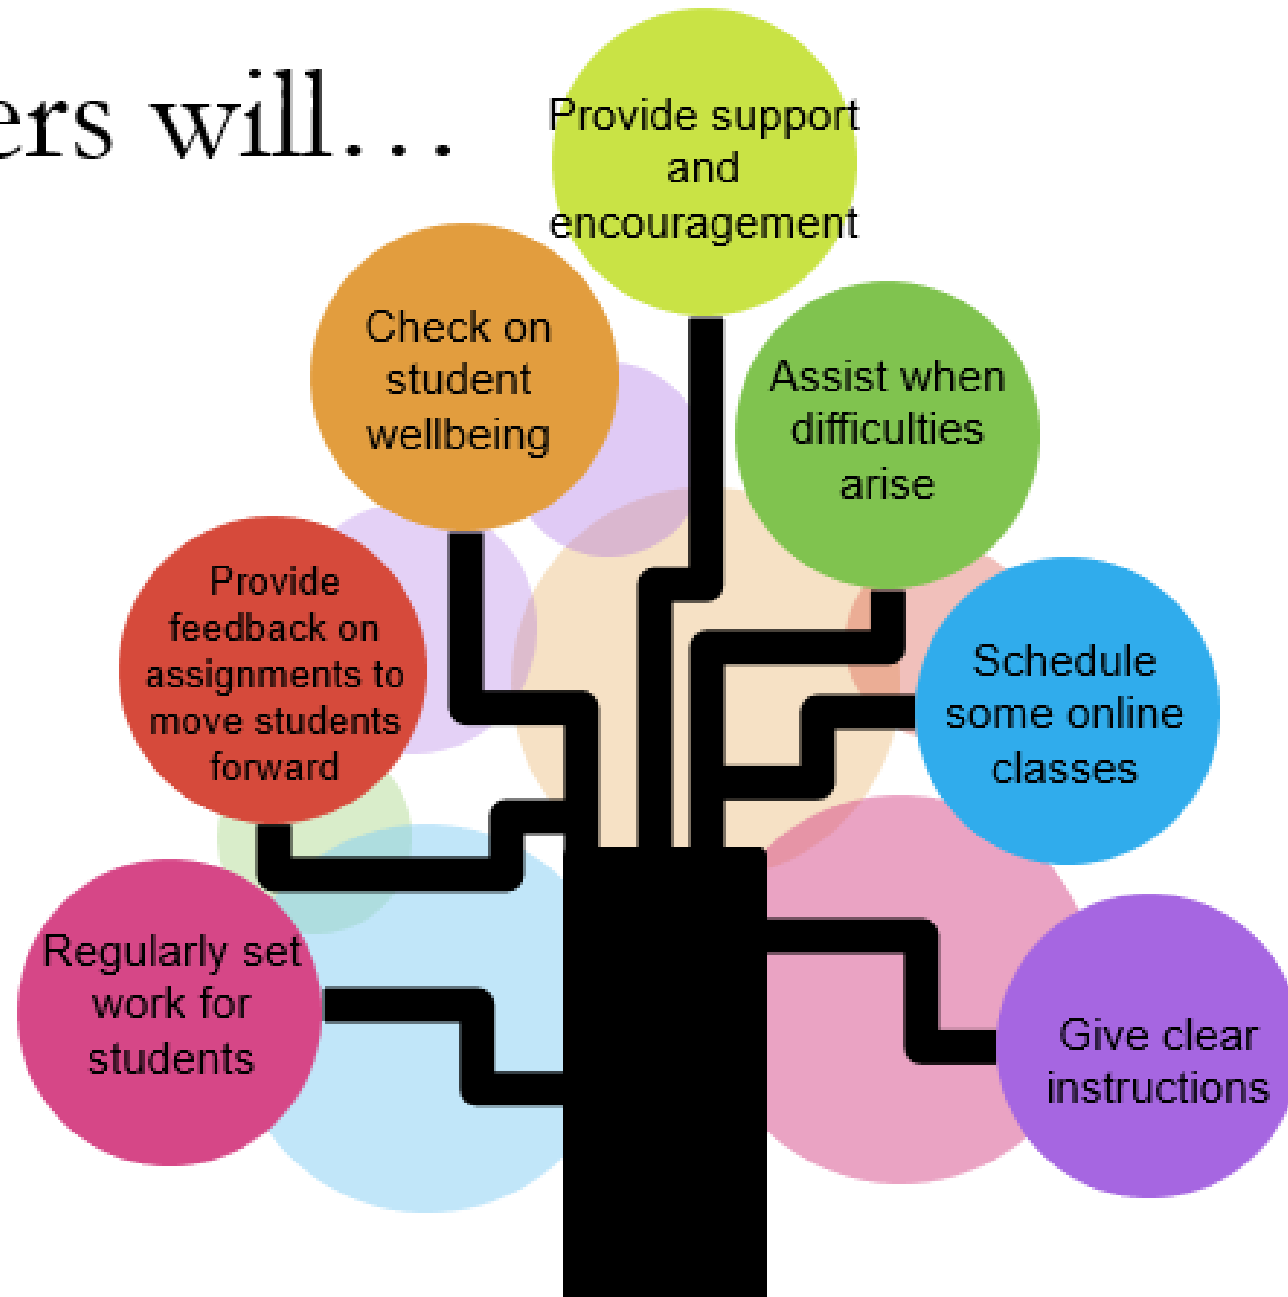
ers will…

Provide support and encouragement

Check on student wellbeing

Assist when difficulties arise

Provide feedback on assignments to move students forward

Schedule some online classes

Regularly set work for students

Give clear instructions